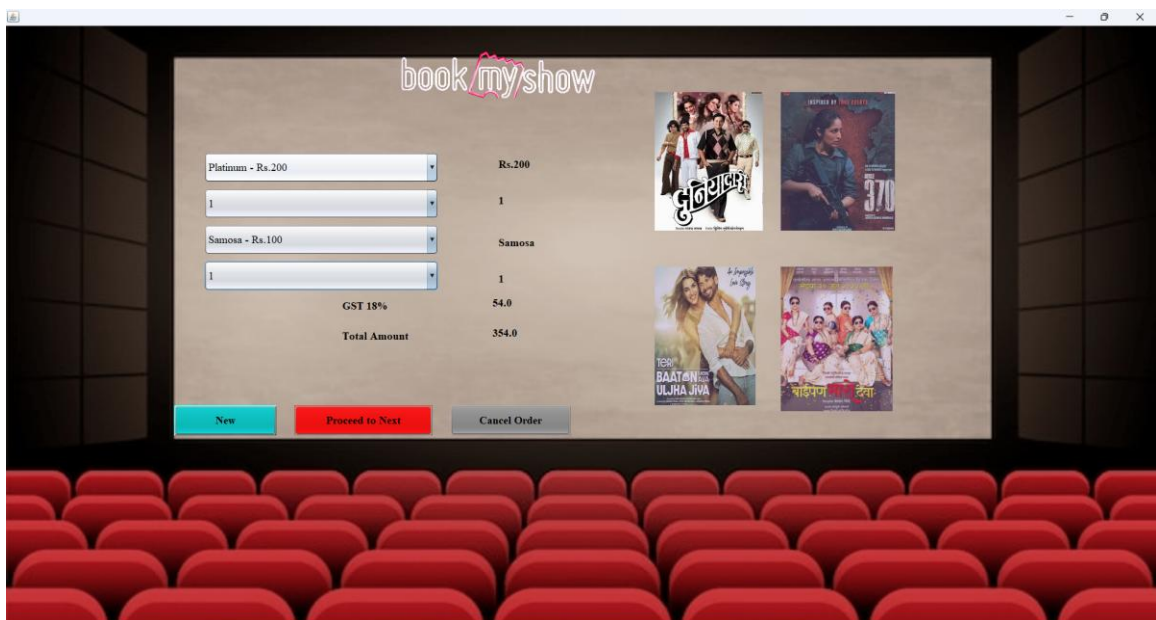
book my show

Platinum - Rs.200

Rs.200

1

1

Samosa - Rs.100

Samosa

1

1

GST 18%

54.0

Total Amount

354.0

New

Proceed to Next

Cancel Order

दुनियादारी

INSPIRED BY TRUE EVENTS

370

An Impossible Love Story

TERI BAATON MEIN AISA ULJHA JIYA

बाईपण भारी देवा